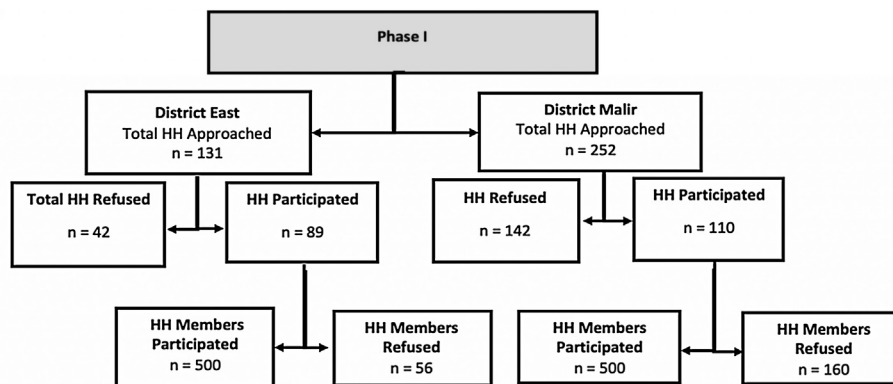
Phase I

District East
Total HH Approached
n = 131

District Malir
Total HH Approached
n = 252

Total HH Refused
n = 42

HH Participated
n = 89

HH Refused
n = 142

HH Participated
n = 110

HH Members Participated
n = 500

HH Members Refused
n = 56

HH Members Participated
n = 500

HH Members Refused
n = 160